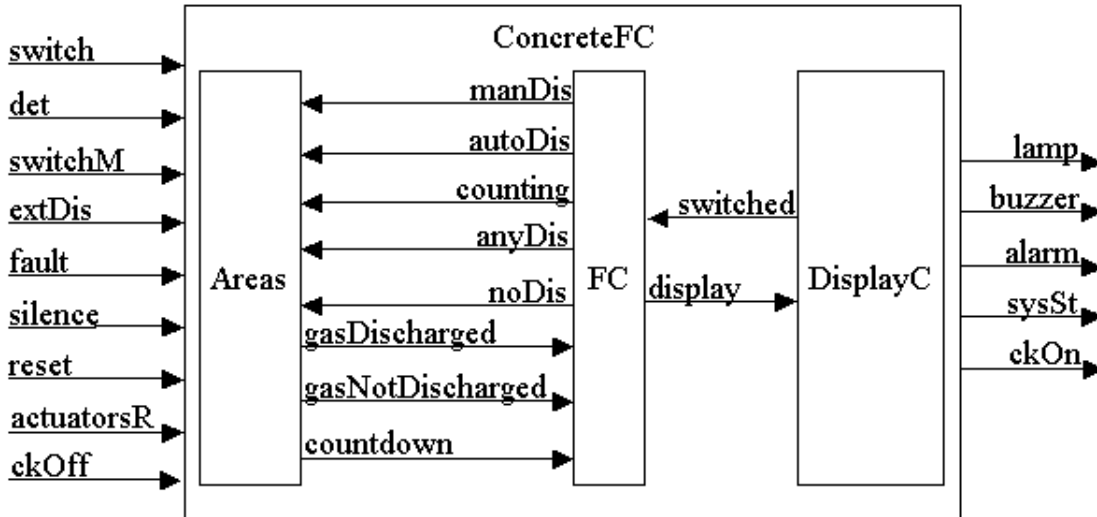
ConcreteFC

switch
det
switchM
extDis
fault
silence
reset
actuatorsR
ckOff

Areas

manDis
autoDis
counting
anyDis
noDis
gasDischarged
gasNotDischarged
countdown

FC

switched
display

DisplayC

lamp
buzzer
alarm
sysSt
ckOn